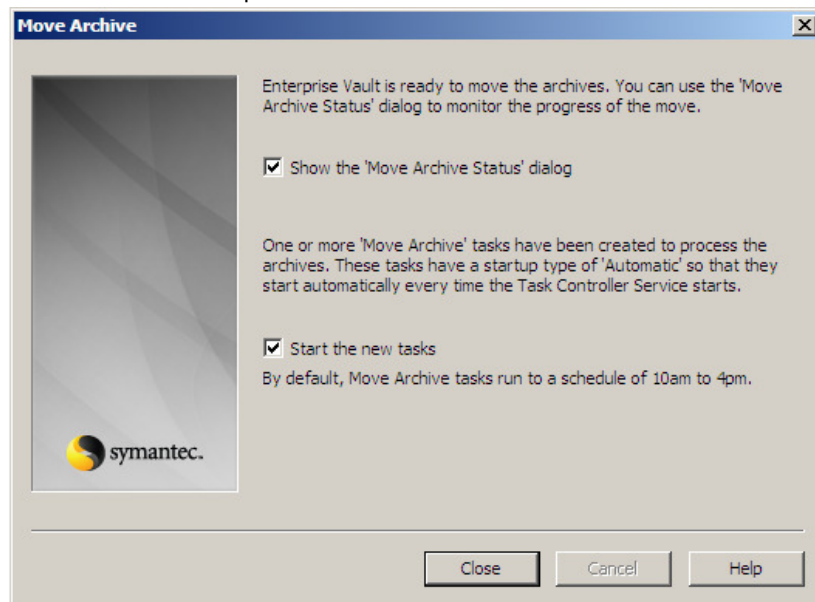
Move Archive

Enterprise Vault is ready to move the archives. You can use the 'Move Archive Status' dialog to monitor the progress of the move.

Show the 'Move Archive Status' dialog

One or more 'Move Archive' tasks have been created to process the archives. These tasks have a startup type of 'Automatic' so that they start automatically every time the Task Controller Service starts.

Start the new tasks

By default, Move Archive tasks run to a schedule of 10am to 4pm.

symantec.

Close

Cancel

Help